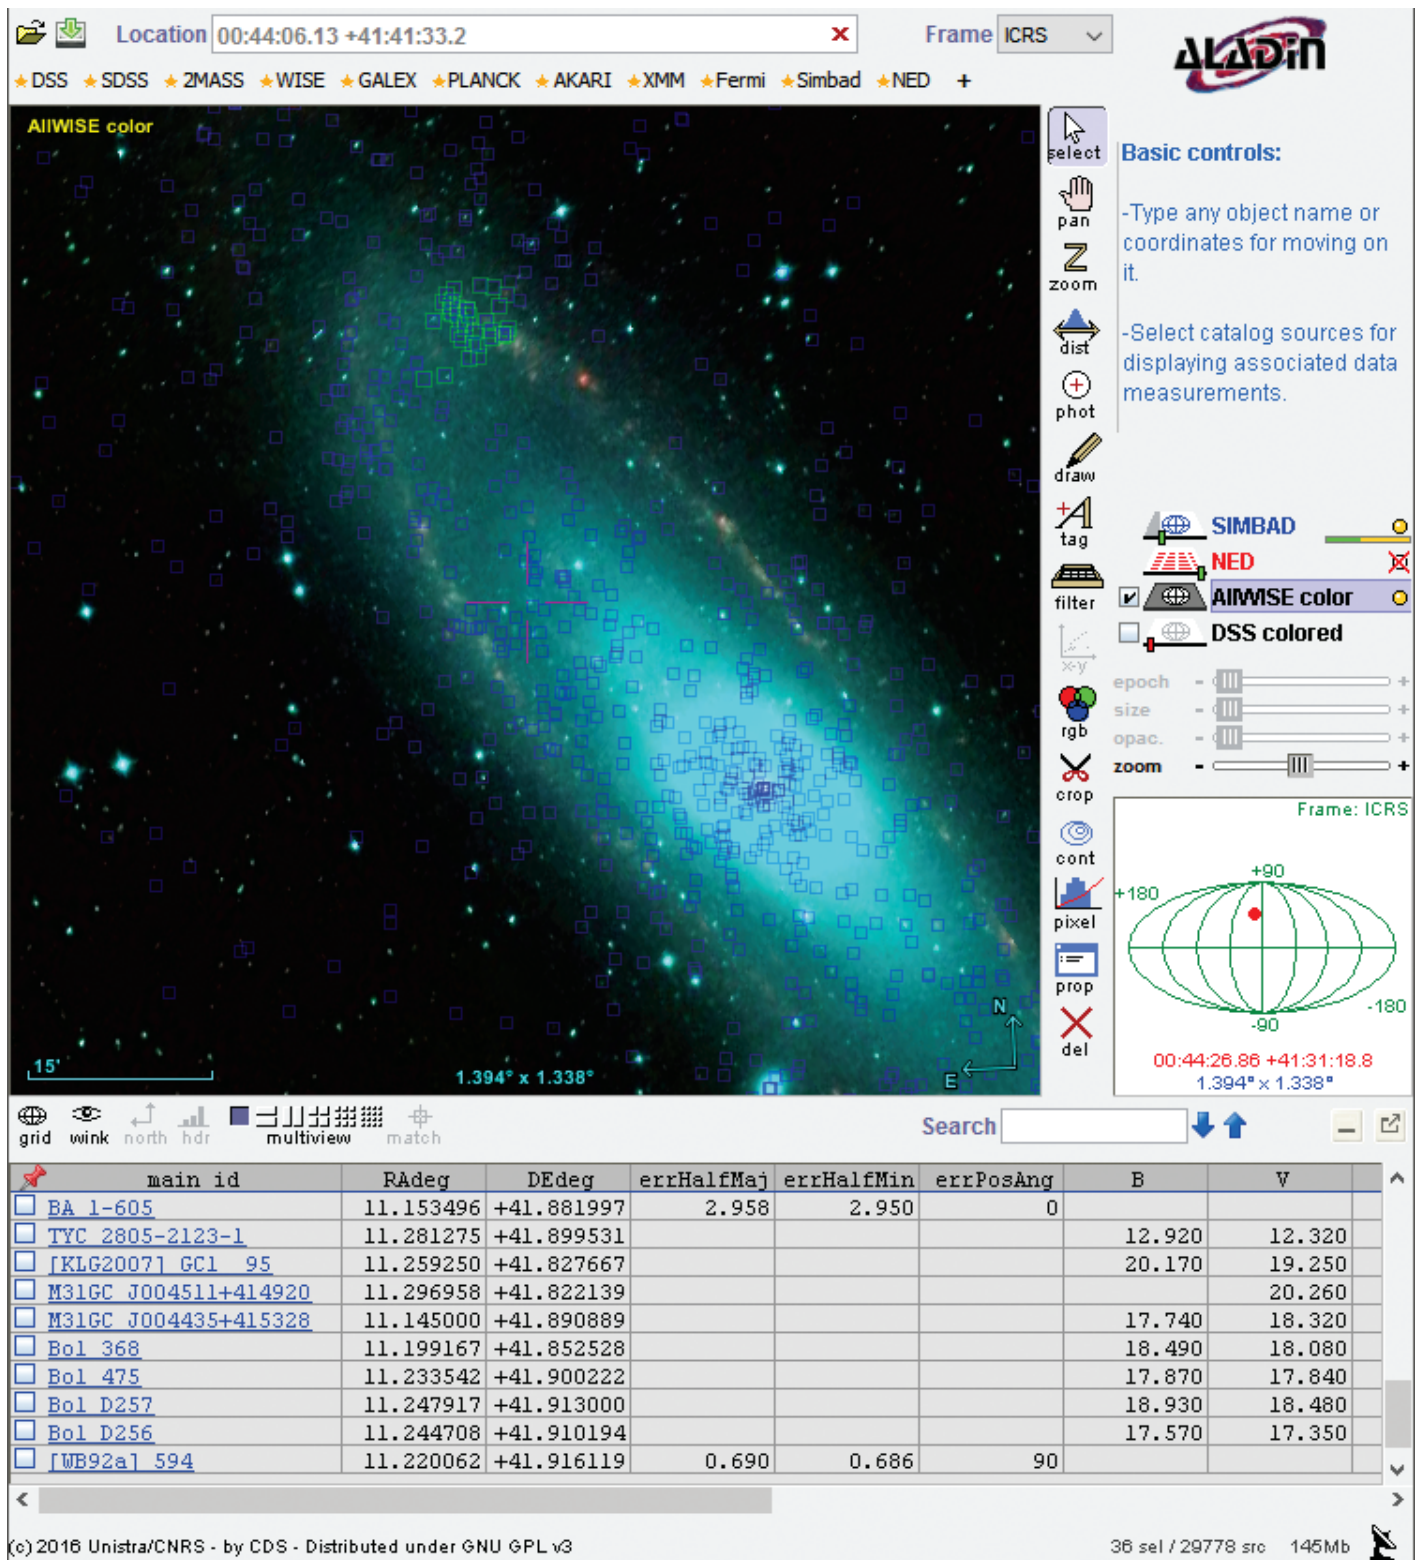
Location 00:44:06.13 +41:41:33.2 ✕ Frame ICRS

ALADIN

DSS SDSS 2MASS WISE GALEX PLANCK AKARI XMM Fermi Simbad NED +

AllWISE color

select pan zoom dist phot draw tag filter x-y rgb crop cont pixel prop del

Basic controls:

-Type any object name or coordinates for moving on it.

-Select catalog sources for displaying associated data measurements.

SIMBAD
NED
AllWISE color
DSS colored

epoch
size
opac.
zoom

Frame: ICRS
+90
+180
-180
-90
00:44:26.86 +41:31:18.8
1.394° x 1.338°

15'
1.394° x 1.338°
N
E

grid wink north hdr multiview match

Search

| main id | RAdeg | DEdeg | errHalfMaj | errHalfMin | errPosAng | B | V |
|---|---|---|---|---|---|---|---|
| BA 1-605 | 11.153496 | +41.881997 | 2.958 | 2.950 | 0 | | |
| TYC 2805-2123-1 | 11.281275 | +41.899531 | | | | 12.920 | 12.320 |
| [KLG2007] GC1 95 | 11.259250 | +41.827667 | | | | 20.170 | 19.250 |
| M31GC J004511+414920 | 11.296958 | +41.822139 | | | | | 20.260 |
| M31GC J004435+415328 | 11.145000 | +41.890889 | | | | 17.740 | 18.320 |
| Bol 368 | 11.199167 | +41.852528 | | | | 18.490 | 18.080 |
| Bol 475 | 11.233542 | +41.900222 | | | | 17.870 | 17.840 |
| Bol D257 | 11.247917 | +41.913000 | | | | 18.930 | 18.480 |
| Bol D256 | 11.244708 | +41.910194 | | | | 17.570 | 17.350 |
| [WB92a] 594 | 11.220062 | +41.916119 | 0.690 | 0.686 | 90 | | |

(c) 2016 Unistra/CNRS - by CDS - Distributed under GNU GPL v3

36 sel / 29778 src 145Mb